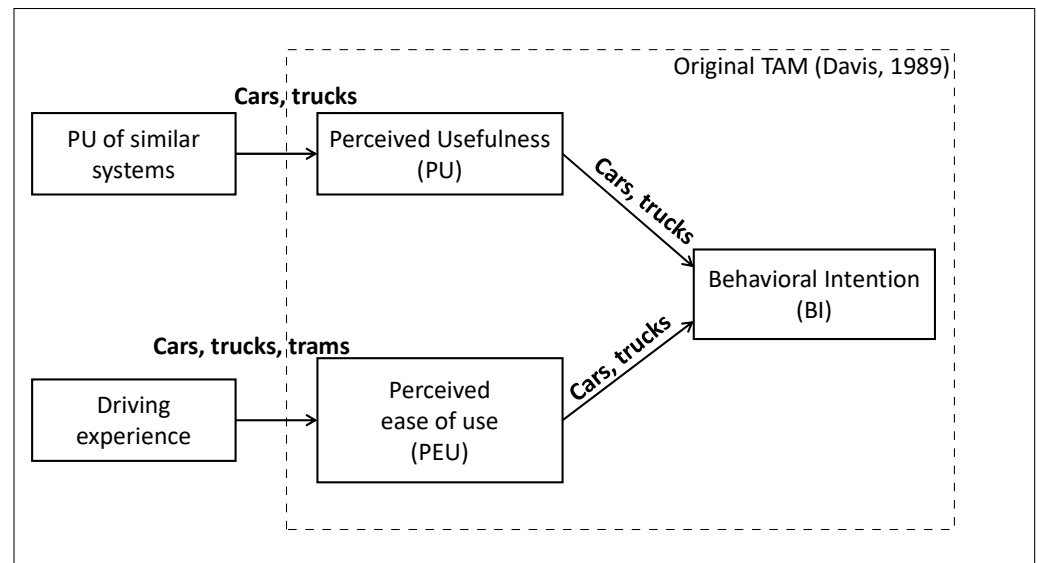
Original TAM (Davis, 1989)

Cars, trucks

PU of similar systems

Perceived Usefulness (PU)

Cars, trucks

Behavioral Intention (BI)

Cars, trucks, trams

Driving experience

Perceived ease of use (PEU)

Cars, trucks